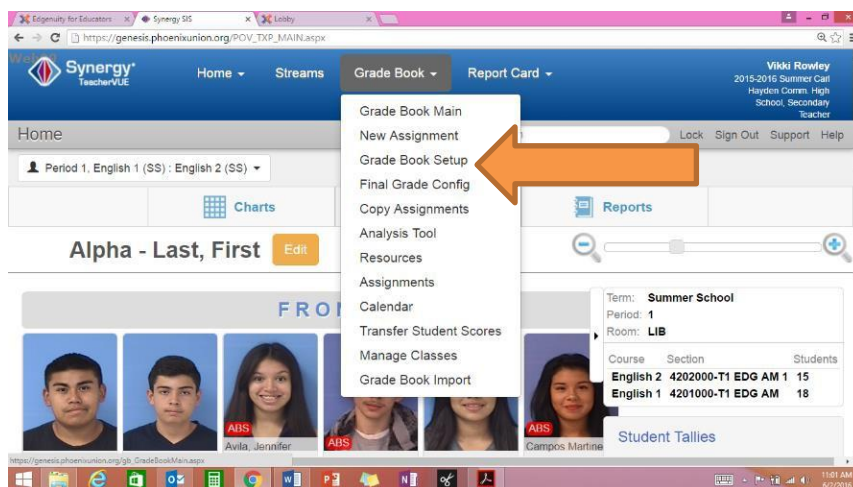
Edgenuity for Educators × Synergy SIS × Lobby ×

https://genesis.phoenixunion.org/POV_TXP_MAIN.aspx

Synergy TeacherVUE

Home ▾ Streams Grade Book ▾ Report Card ▾

Vikki Rowley
2015-2016 Summer Carl Hayden Comm. High School, Secondary Teacher

Home

Lock Sign Out Support Help

Period 1, English 1 (SS) : English 2 (SS) ▾

Charts

Reports

Alpha - Last, First Edit

Grade Book Main
New Assignment
Grade Book Setup
Final Grade Config
Copy Assignments
Analysis Tool
Resources
Assignments
Calendar
Transfer Student Scores
Manage Classes
Grade Book Import

FRON

Term: Summer School
Period: 1
Room: LIB

| Course | Section | Students |
|---|---|---|
| English 2 | 4202000-T1 EDG AM 1 | 15 |
| English 1 | 4201000-T1 EDG AM | 18 |

Student Tallies

ABS
Avila, Jennifer
ABS
ABS
Campos Martine

https://genesis.phoenixunion.org/gb_GradeBookMain.aspx

11:01 AM